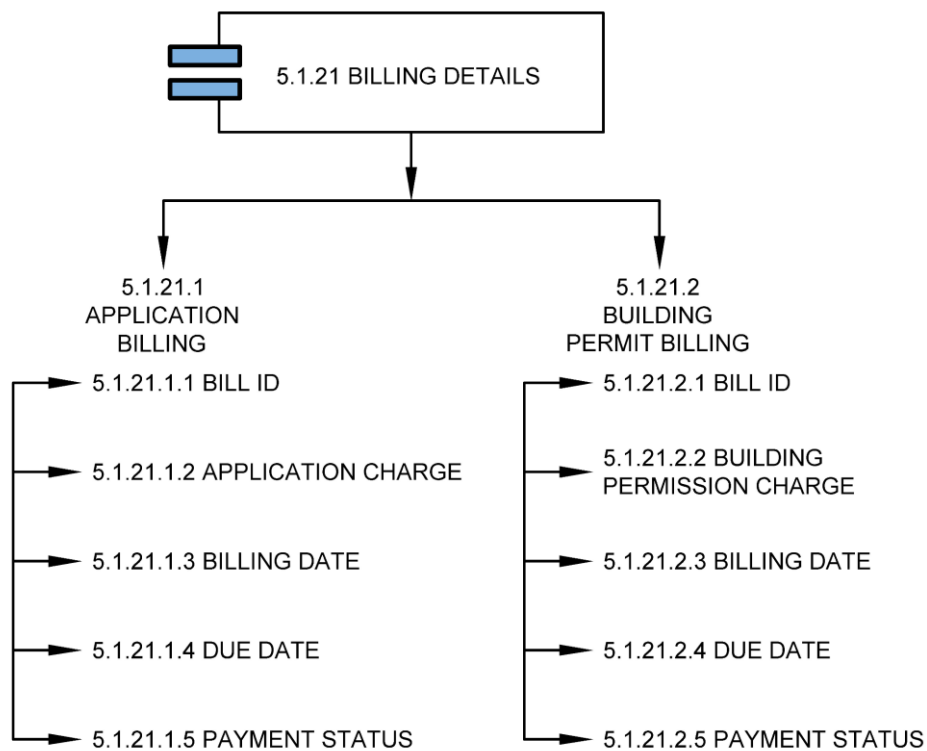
5.1.21 BILLING DETAILS

5.1.21.1 APPLICATION BILLING

5.1.21.1.1 BILL ID

5.1.21.1.2 APPLICATION CHARGE

5.1.21.1.3 BILLING DATE

5.1.21.1.4 DUE DATE

5.1.21.1.5 PAYMENT STATUS

5.1.21.2 BUILDING PERMIT BILLING

5.1.21.2.1 BILL ID

5.1.21.2.2 BUILDING PERMISSION CHARGE

5.1.21.2.3 BILLING DATE

5.1.21.2.4 DUE DATE

5.1.21.2.5 PAYMENT STATUS